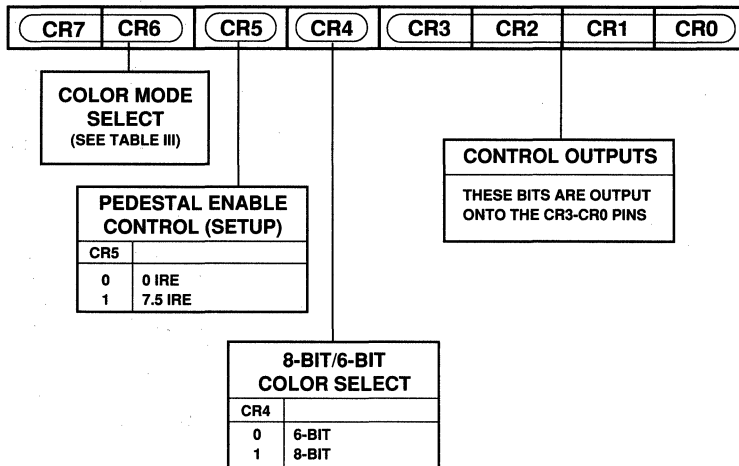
| CR7 | CR6 | CR5 | CR4 | CR3 | CR2 | CR1 | CR0 |
|---|---|---|---|---|---|---|---|

COLOR MODE SELECT
(SEE TABLE III)

CONTROL OUTPUTS

THESE BITS ARE OUTPUT ONTO THE CR3-CR0 PINS

PEDESTAL ENABLE CONTROL (SETUP)

| CR5 | |
|---|---|
| 0 | 0 IRE |
| 1 | 7.5 IRE |

8-BIT/6-BIT COLOR SELECT

| CR4 | |
|---|---|
| 0 | 6-BIT |
| 1 | 8-BIT |